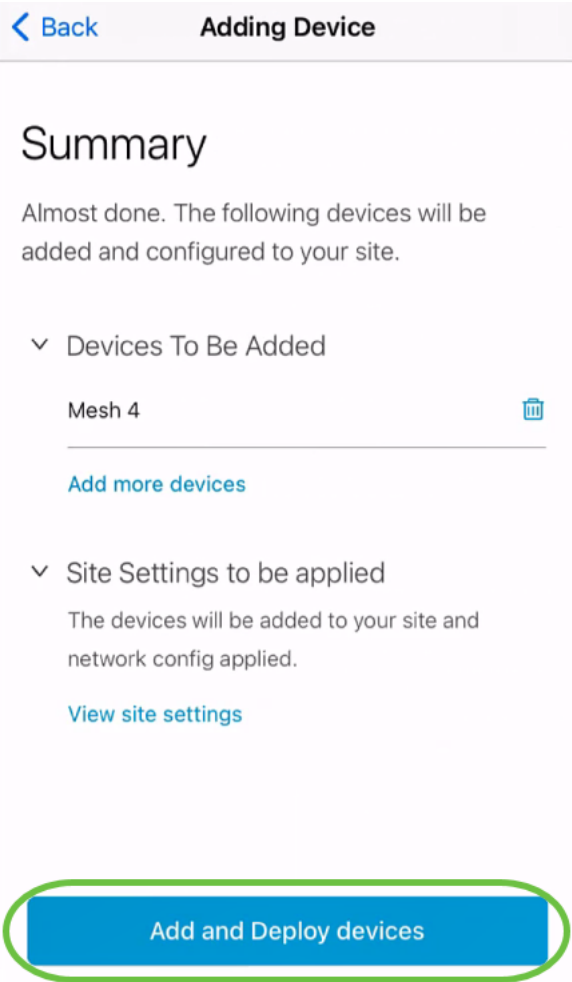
Back

Adding Device

Summary

Almost done. The following devices will be added and configured to your site.

Devices To Be Added

Mesh 4

Add more devices

Site Settings to be applied

The devices will be added to your site and network config applied.

View site settings

Add and Deploy devices